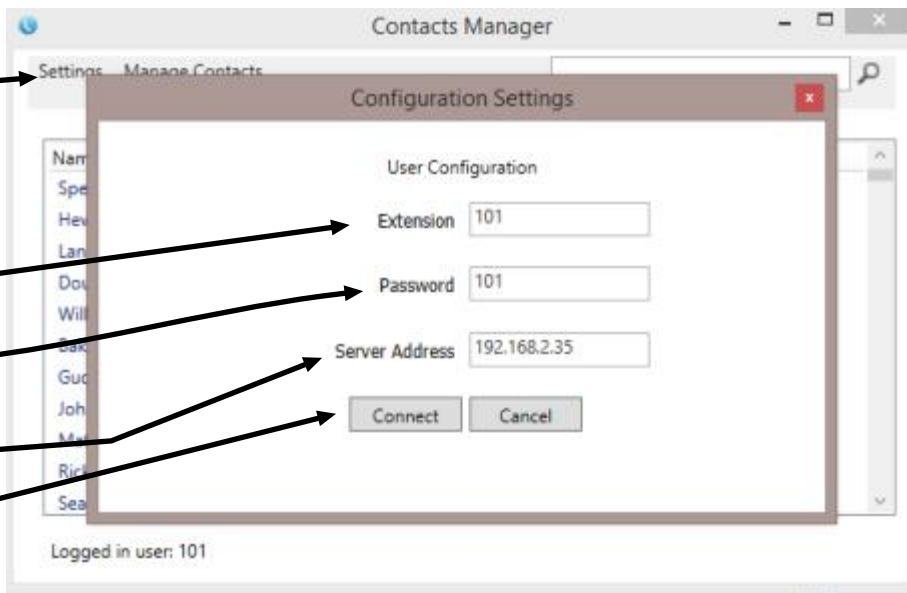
Contacts Manager

Settings Manage Contacts

Configuration Settings

Nam
Spe
Hev
Lan
Dou
Will
Bak
Guc
Joh
Ma
Rick
Sea

User Configuration

Extension 101

Password 101

Server Address 192.168.2.35

Connect Cancel

Logged in user: 101